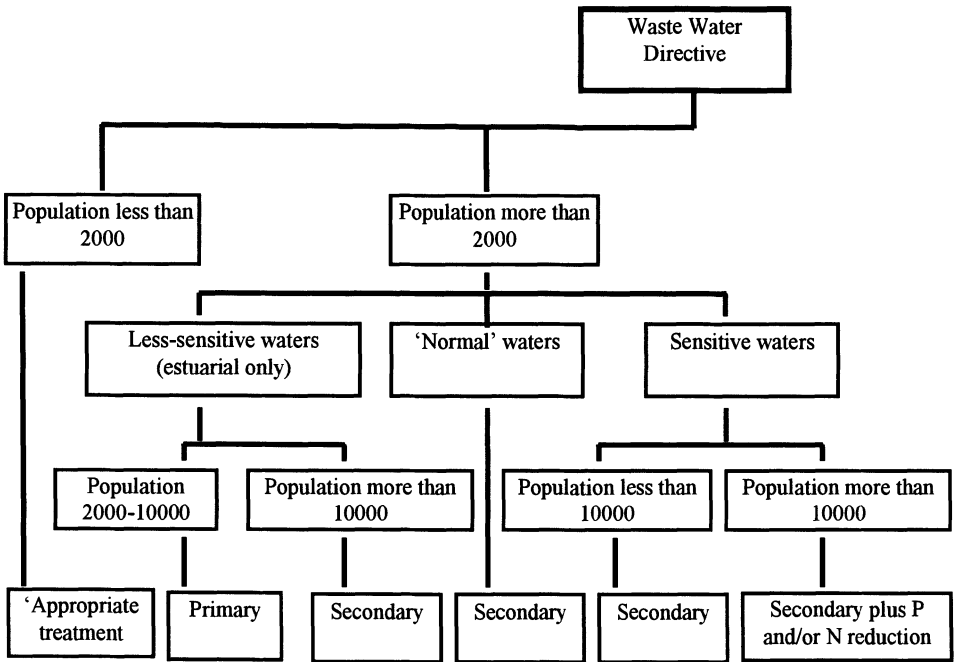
Waste Water Directive

Population less than 2000

Population more than 2000

Less-sensitive waters (estuarial only)

'Normal' waters

Sensitive waters

Population 2000-10000

Population more than 10000

Population less than 10000

Population more than 10000

'Appropriate treatment

Primary

Secondary

Secondary

Secondary

Secondary plus P and/or N reduction